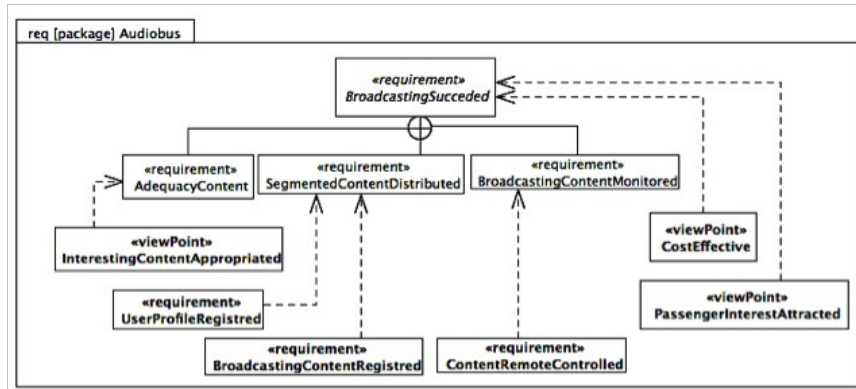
req [package] Audiobus

«requirement»
BroadcastingSucceded

«requirement»
AdequacyContent

«requirement»
SegmentedContentDistributed

«requirement»
BroadcastingContentMonitored

«viewPoint»
InterestingContentAppropriated

«viewPoint»
CostEffective

«requirement»
UserProfileRegistred

«viewPoint»
PassengerInterestAttracted

«requirement»
BroadcastingContentRegistred

«requirement»
ContentRemoteControlled